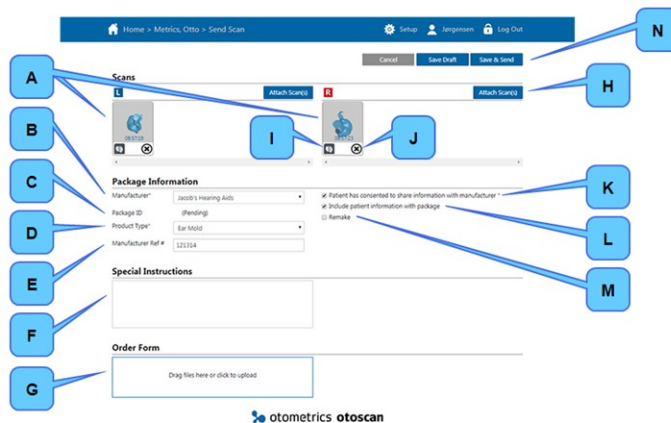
Home > Metrics, Otto > Send Scan

Setup Jorgensen Log Out

N

Cancel Save Draft Save & Send

A

Scans

L Attach Scan(s)

R Attach Scan(s)

H

B

I J

C

Package Information

Manufacturer* Jacob's Hearing Aids

Package ID (Pending)

D

Product Type* Ear Mold

Manufacturer Ref # 121314

E

Patient has consented to share information with manufacturer *

Include patient information with package

Remake

K

L

M

Special Instructions

F

Order Form

G

Drag files here or click to upload

otometrics otoscan